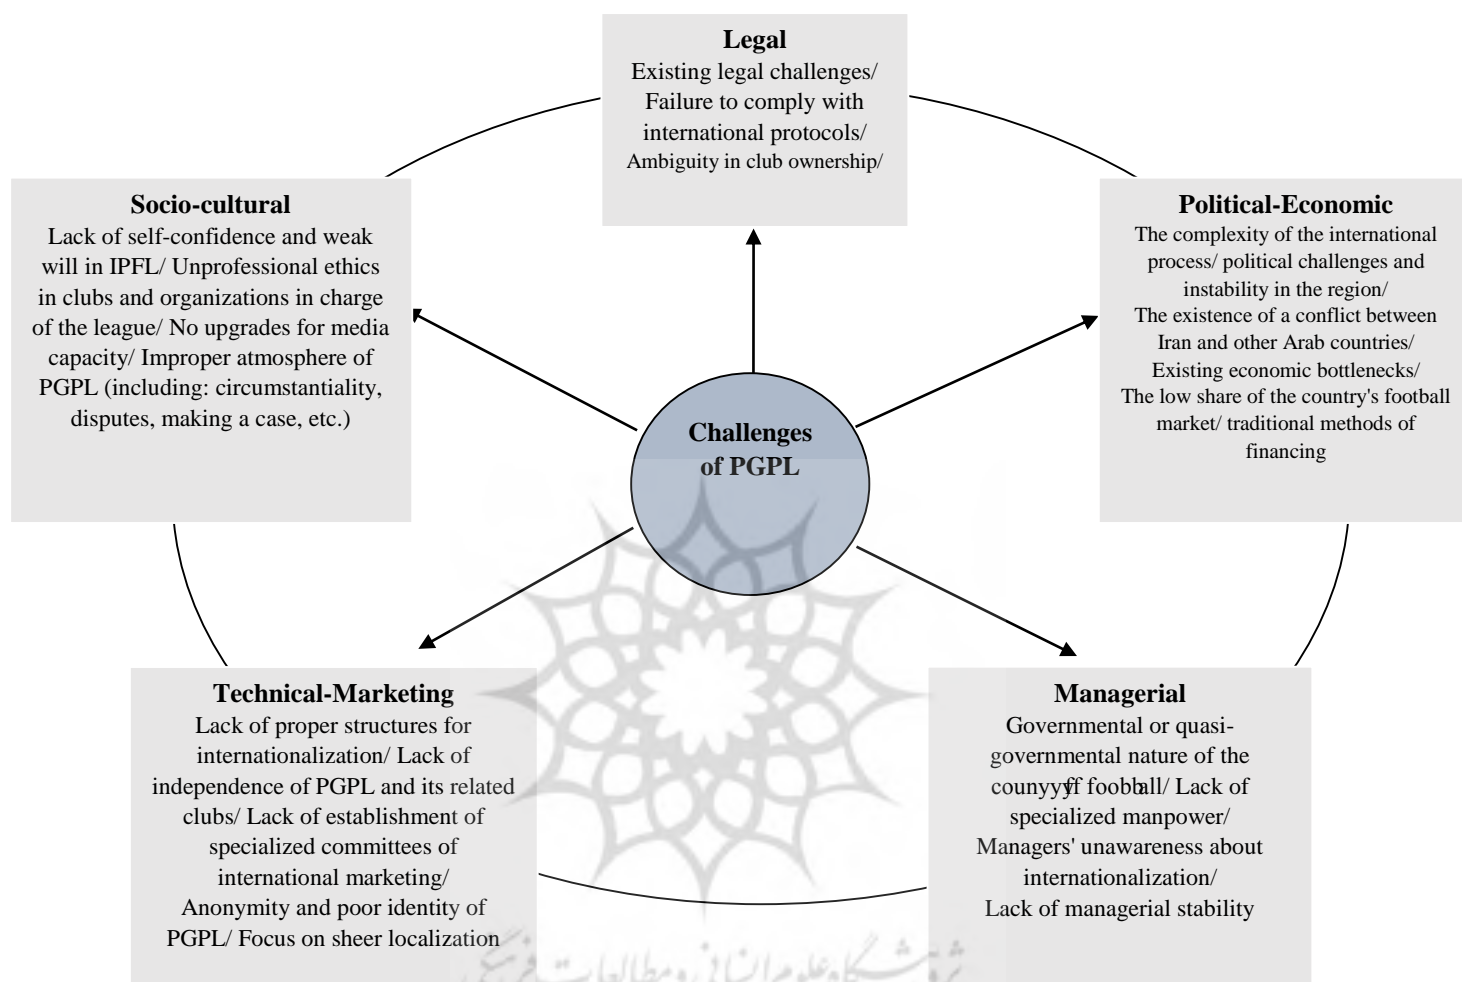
Legal
Existing legal challenges/ Failure to comply with international protocols/ Ambiguity in club ownership/

Socio-cultural
Lack of self-confidence and weak will in IPFL/ Unprofessional ethics in clubs and organizations in charge of the league/ No upgrades for media capacity/ Improper atmosphere of PGPL (including: circumstantiality, disputes, making a case, etc.)

Political-Economic
The complexity of the international process/ political challenges and instability in the region/ The existence of a conflict between Iran and other Arab countries/ Existing economic bottlenecks/ The low share of the country's football market/ traditional methods of financing

Challenges of PGPL

Technical-Marketing
Lack of proper structures for internationalization/ Lack of independence of PGPL and its related clubs/ Lack of establishment of specialized committees of international marketing/ Anonymity and poor identity of PGPL/ Focus on sheer localization

Managerial
Governmental or quasi-governmental nature of the counyyff foobball/ Lack of specialized manpower/ Managers' unawareness about internationalization/ Lack of managerial stability

پژوهشگاه علوم انسانی و مطالعات فرهنگی